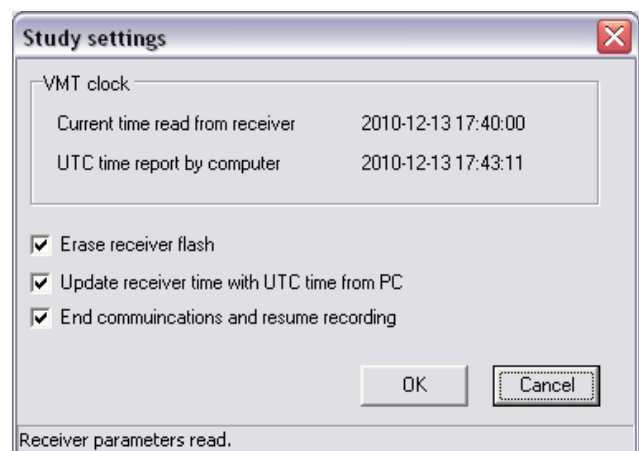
Study settings

VMT clock

Current time read from receiver 2010-12-13 17:40:00

UTC time report by computer 2010-12-13 17:43:11

Erase receiver flash

Update receiver time with UTC time from PC

End commuincations and resume recording

OK

Cancel

Receiver parameters read.